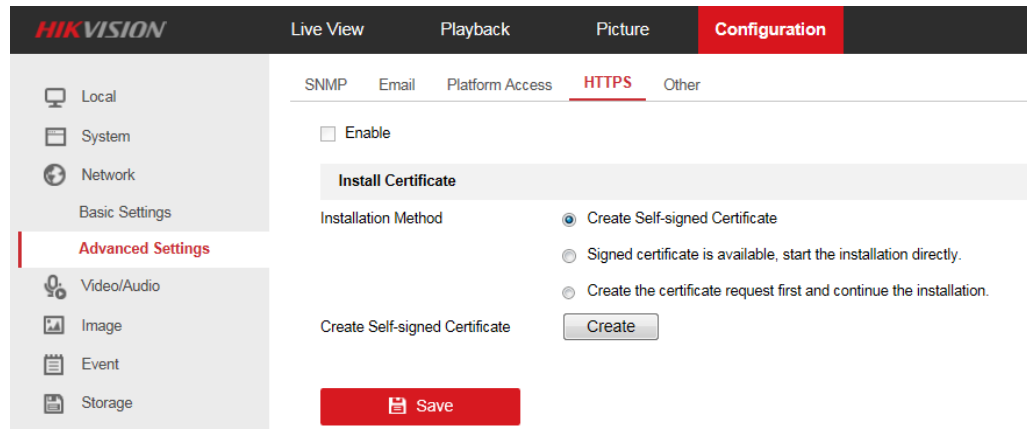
HIKVISION

Live View
Playback
Picture
Configuration

Local
System
Network
Basic Settings
Advanced Settings
Video/Audio
Image
Event
Storage

SNMP
Email
Platform Access
HTTPS
Other

Enable

Install Certificate

Installation Method
Create Self-signed Certificate
Signed certificate is available, start the installation directly.
Create the certificate request first and continue the installation.

Create Self-signed Certificate
Create

Save